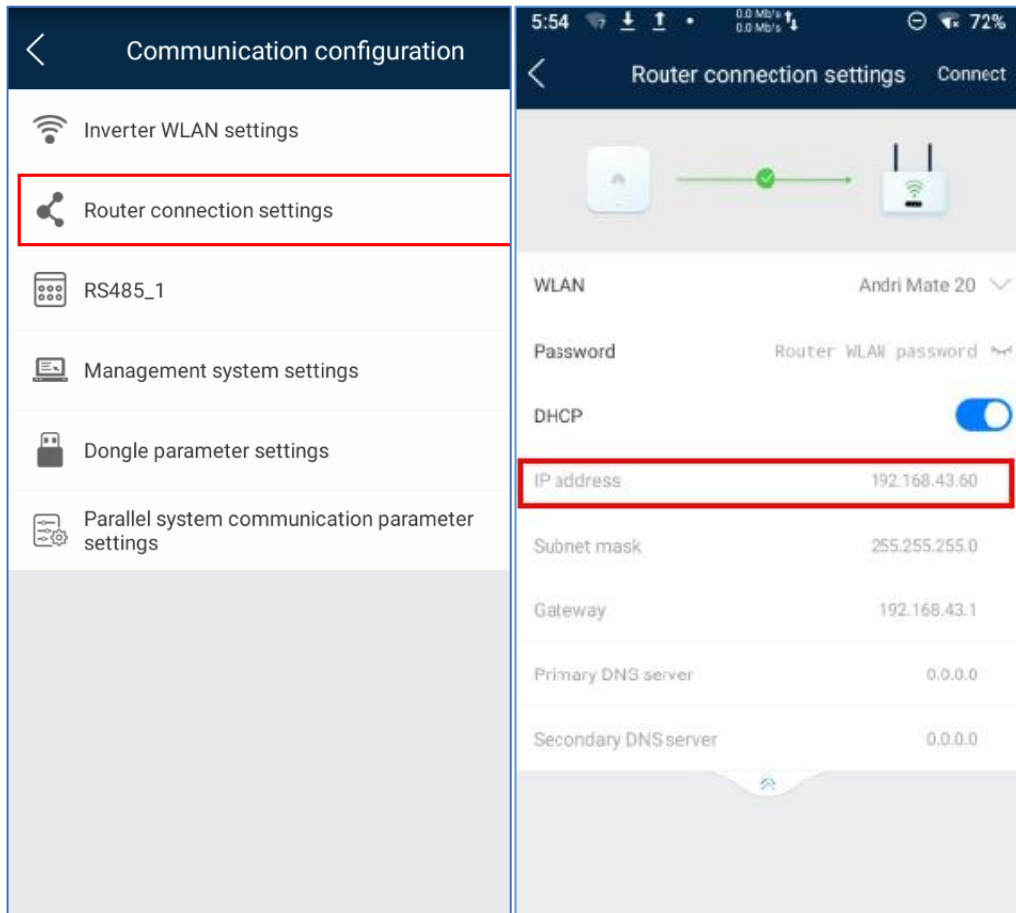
Communication configuration

Inverter WLAN settings

Router connection settings

RS485_1

Management system settings

Dongle parameter settings

Parallel system communication parameter settings

5:54 0.0 Mb/s 0.0 Mb/s 72%

Router connection settings Connect

WLAN Andri Mate 20

Password Router WLAN password

DHCP

IP address 192.168.43.60

Subnet mask 255.255.255.0

Gateway 192.168.43.1

Primary DNS server 0.0.0.0

Secondary DNS server 0.0.0.0